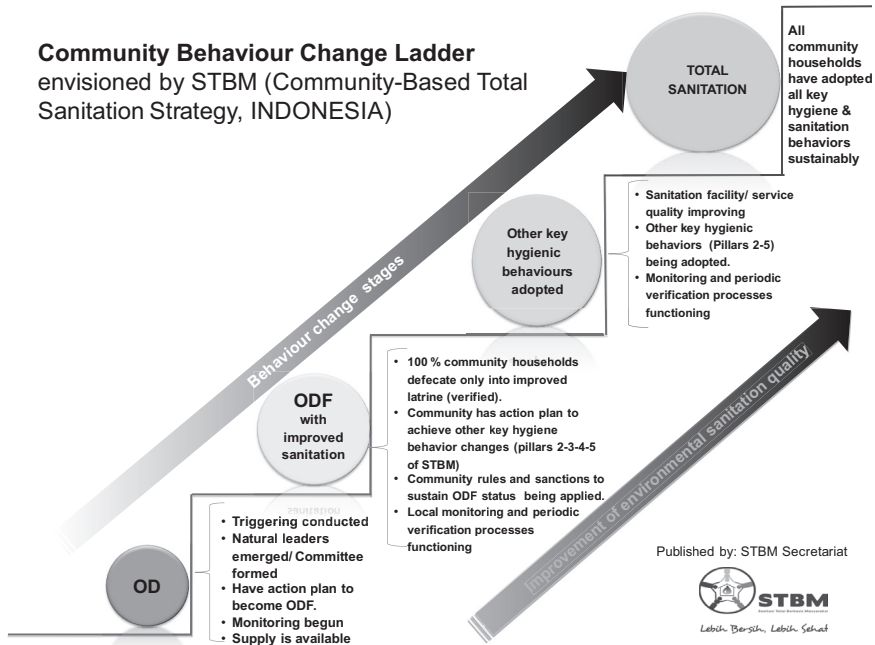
**Community Behaviour Change Ladder**
envisioned by STBM (Community-Based Total Sanitation Strategy, INDONESIA)

TOTAL SANITATION

All community households have adopted all key hygiene & sanitation behaviors sustainably

Behaviour change stages

Other key hygienic behaviours adopted

- Sanitation facility/ service quality improving
- Other key hygienic behaviors (Pillars 2-5) being adopted.
- Monitoring and periodic verification processes functioning

ODF with improved sanitation

- 100 % community households defecate only into improved latrine (verified).
- Community has action plan to achieve other key hygiene behavior changes (pillars 2-3-4-5 of STBM)
- Community rules and sanctions to sustain ODF status being applied.
- Local monitoring and periodic verification processes functioning

Improvement of environmental sanitation quality

OD

- Triggering conducted
- Natural leaders emerged/ Committee formed
- Have action plan to become ODF.
- Monitoring begun
- Supply is available

Published by: STBM Secretariat

STBM
Sanitasi Total Berbasis Masyarakat
Lebih Bersih, Lebih Sehat